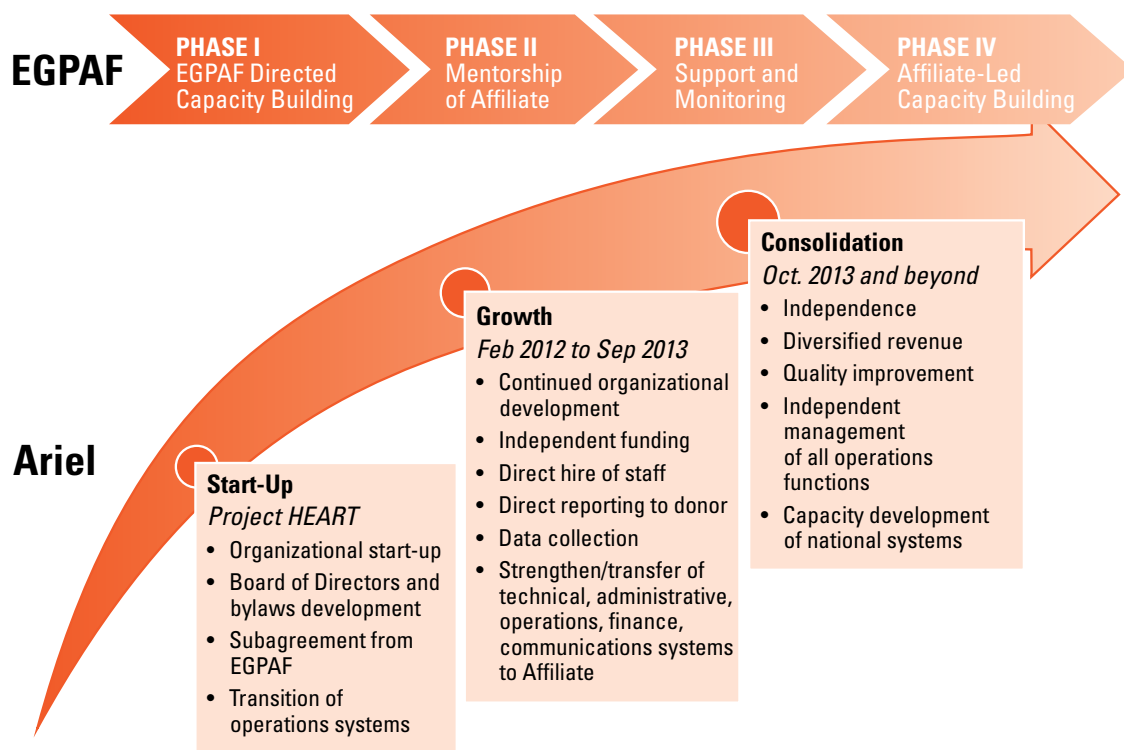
EGPAF

PHASE I
EGPAF Directed Capacity Building

PHASE II
Mentorship of Affiliate

PHASE III
Support and Monitoring

PHASE IV
Affiliate-Led Capacity Building

Ariel

Start-Up
Project HEART
• Organizational start-up
• Board of Directors and bylaws development
• Subagreement from EGPAF
• Transition of operations systems

Growth
Feb 2012 to Sep 2013
• Continued organizational development
• Independent funding
• Direct hire of staff
• Direct reporting to donor
• Data collection
• Strengthen/transfer of technical, administrative, operations, finance, communications systems to Affiliate

Consolidation
Oct. 2013 and beyond
• Independence
• Diversified revenue
• Quality improvement
• Independent management of all operations functions
• Capacity development of national systems